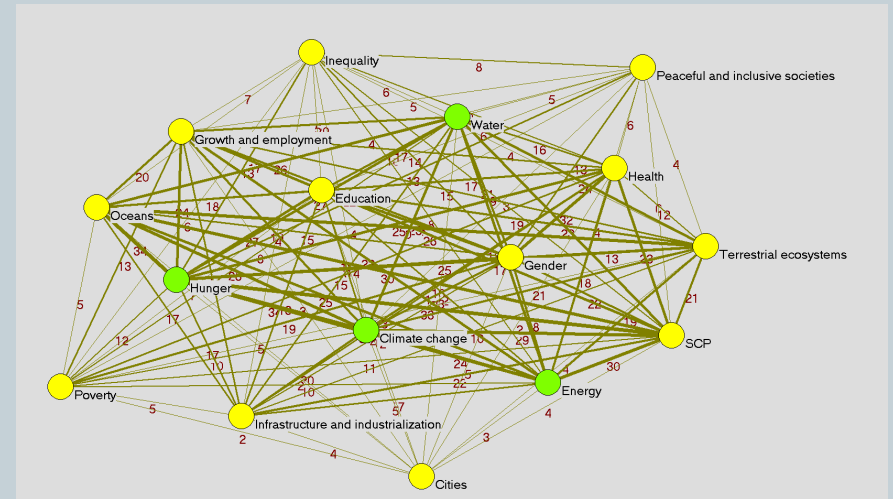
Inequality
Peaceful and inclusive societies
Water
Growth and employment
Health
Education
Oceans
Terrestrial ecosystems
Gender
Hunger
Climate change
SCP
Energy
Poverty
Infrastructure and industrialization
Cities

8
7
6
5
5
6
4
20
16
4
13
17
12
18
6
34
13
5
12
17
17
10
5
2
4
3
4
30
21
19
18
22
13
23
21
24
22
11
10
20
19
25
15
25
30
2
8
29